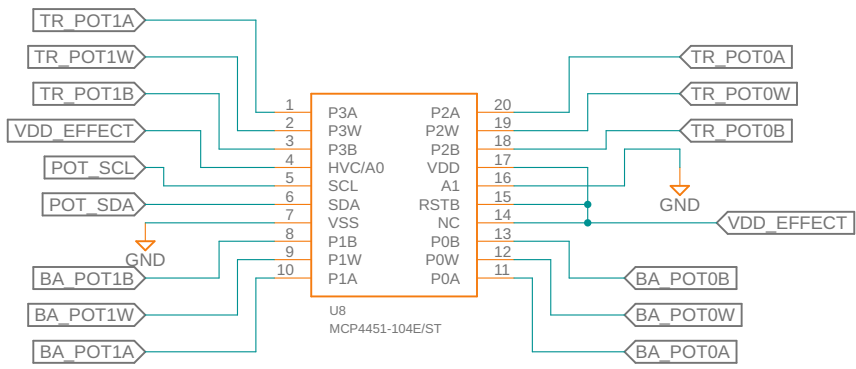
TR_POT1A
TR_POT1W
TR_POT1B
VDD_EFFECT
POT_SCL
POT_SDA
GND
BA_POT1B
BA_POT1W
BA_POT1A

1 P3A
2 P3W
3 P3B
4 HVC/A0
5 SCL
6 SDA
7 VSS
8 P1B
9 P1W
10 P1A

P2A 20
P2W 19
P2B 18
VDD 17
A1 16
RSTB 15
NC 14
P0B 13
P0W 12
P0A 11

U8
MCP4451-104E/ST

TR_POT0A
TR_POT0W
TR_POT0B
GND
VDD_EFFECT
BA_POT0B
BA_POT0W
BA_POT0A